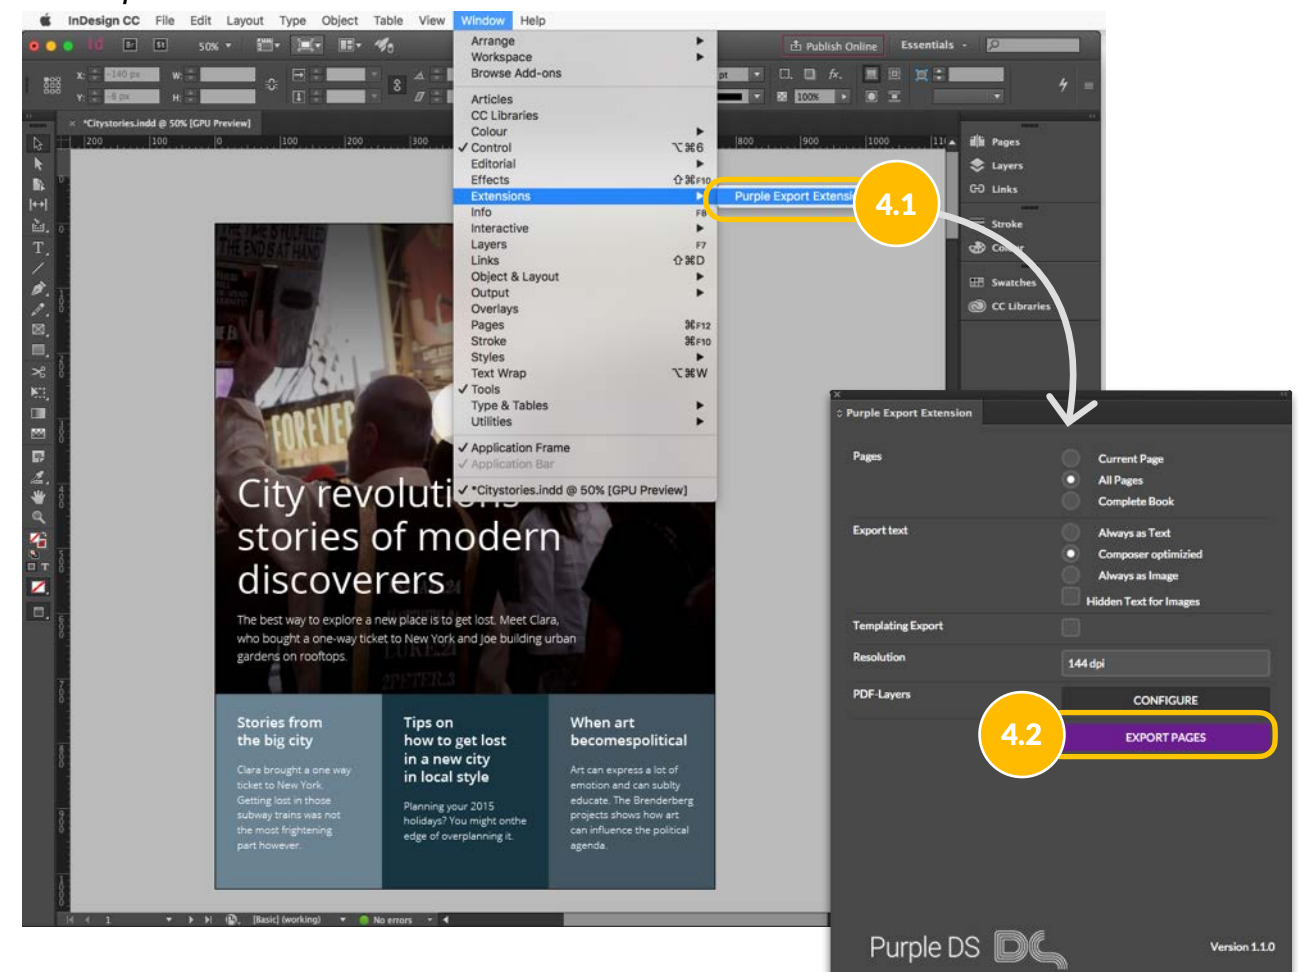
InDesign CC File Edit Layout Type Object Table View Window Help

50%

Publish Online Essentials

*Citystories.indd @ 50% [GPU Preview]

Arrange
Workspace
Browse Add-ons

Articles
CC Libraries
Colour
✓ Control ⌥⌘6
Editorial
Effects ⇧⌘F10
Extensions
Info F8
Interactive
Layers F7
Links ⇧⌘D
Object & Layout
Output
Overlays
Pages ⌘F12
Stroke ⌘F10
Styles
Text Wrap ⌥⌘W
✓ Tools
Type & Tables
Utilities

✓ Application Frame
✓ Application Bar

✓ *Citystories.indd @ 50% [GPU Preview]

Purple Export Extensi

4.1

Pages
Layers
Links
Stroke
Colour
Swatches
CC Libraries

City revoluti
stories of modern
discoverers

The best way to explore a new place is to get lost. Meet Clara, who bought a one-way ticket to New York and Joe building urban gardens on rooftops.

Stories from the big city

Clara brought a one way ticket to New York. Getting lost in those subway trains was not the most frightening part however.

Tips on how to get lost in a new city in local style

Planning your 2015 holidays? You might onthe edge of overplanning it.

When art becomespolitical

Art can express a lot of emotion and can subtly educate. The Brenderberg projects shows how art can influence the political agenda.

Purple Export Extension

Pages
Current Page
All Pages
Complete Book

Export text
Always as Text
Composer optimizied
Always as Image
Hidden Text for Images

Templating Export

Resolution
144 dpi

PDF-Layers
CONFIGURE

4.2

EXPORT PAGES

Purple DS

Version 1.1.0

[Basic] (working) No errors